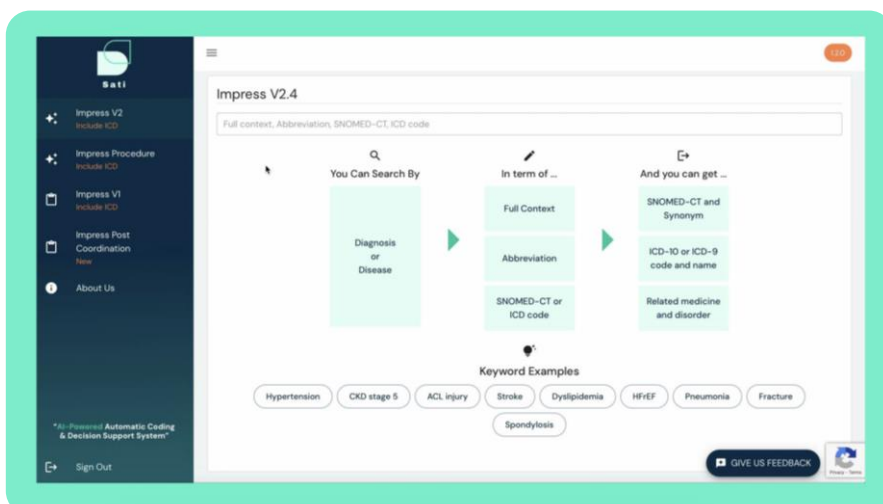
Sati

Impress V2
Include ICD

Impress Procedure
Include ICD

Impress V1
Include ICD

Impress Post Coordination
New

About Us

"AI-Powered Automatic Coding & Decision Support System"

Sign Out

120

Impress V2.4

Full context, Abbreviation, SNOMED-CT, ICD code

You Can Search By

Diagnosis or Disease

In term of ...

Full Context

Abbreviation

SNOMED-CT or ICD code

And you can get ...

SNOMED-CT and Synonym

ICD-10 or ICD-9 code and name

Related medicine and disorder

Keyword Examples

Hypertension | CKD stage 5 | ACL injury | Stroke | Dyslipidemia | HFrEF | Pneumonia | Fracture | Spondylosis

GIVE US FEEDBACK

Privacy - Terms